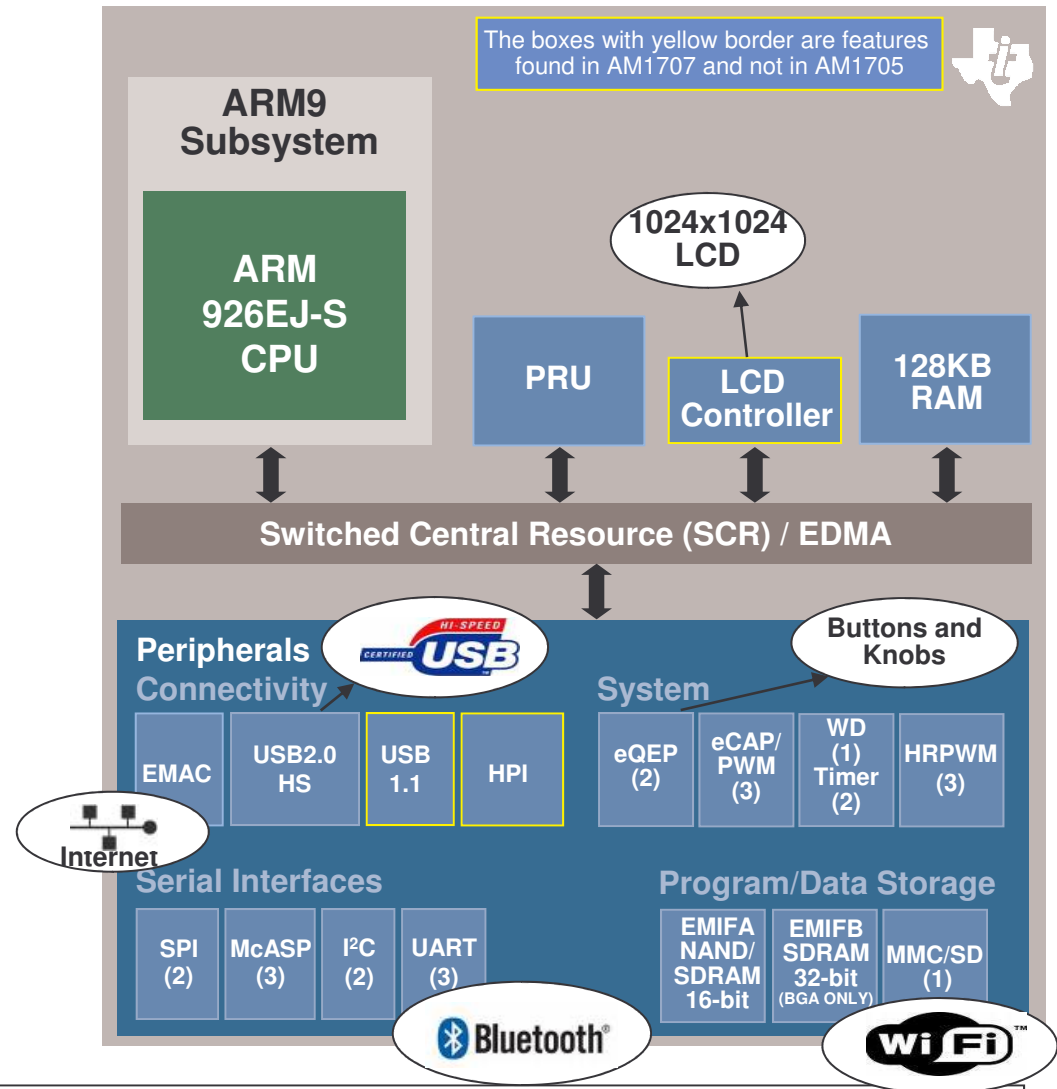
The boxes with yellow border are features found in AM1707 and not in AM1705

ARM9 Subsystem

ARM 926EJ-S CPU

1024x1024 LCD

PRU

LCD Controller

128KB RAM

Switched Central Resource (SCR) / EDMA

Peripherals

HI-SPEED CERTIFIED USB

Buttons and Knobs

Connectivity

System

EMAC

USB2.0 HS

USB 1.1

HPI

eQEP (2)

eCAP/ PWM (3)

WD (1) Timer (2)

HRPWM (3)

Internet

Serial Interfaces

Program/Data Storage

SPI (2)

McASP (3)

I$^2$C (2)

UART (3)

EMIFA NAND/ SDRAM 16-bit

EMIFB SDRAM 32-bit (BGA ONLY)

MMC/SD (1)

Bluetooth®

WiFi™